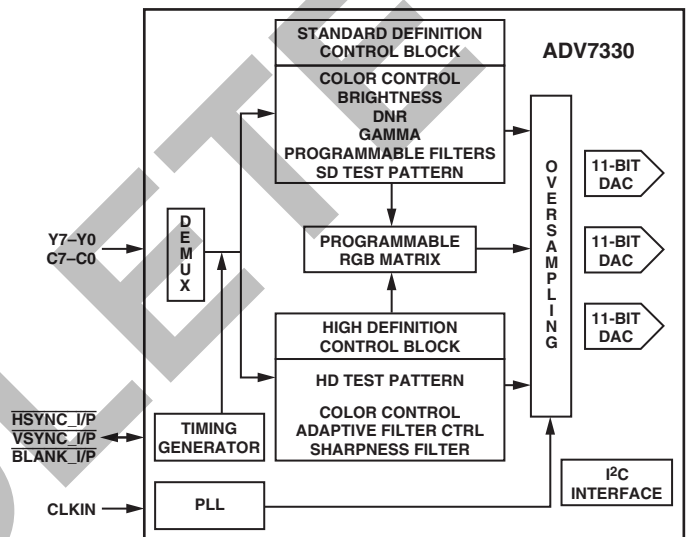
STANDARD DEFINITION CONTROL BLOCK

ADV7330

COLOR CONTROL
BRIGHTNESS
DNR
GAMMA
PROGRAMMABLE FILTERS
SD TEST PATTERN

O
V
E
R
S
A
M
P
L
I
N
G

11-BIT DAC

11-BIT DAC

11-BIT DAC

Y7–Y0
C7–C0

D
E
M
U
X

PROGRAMMABLE RGB MATRIX

HIGH DEFINITION CONTROL BLOCK

HD TEST PATTERN

COLOR CONTROL
ADAPTIVE FILTER CTRL
SHARPNESS FILTER

$\overline{HSYNC\_I/P}$
$\overline{VSYNC\_I/P}$
$\overline{BLANK\_I/P}$

TIMING GENERATOR

$I^2C$ INTERFACE

CLKIN

PLL